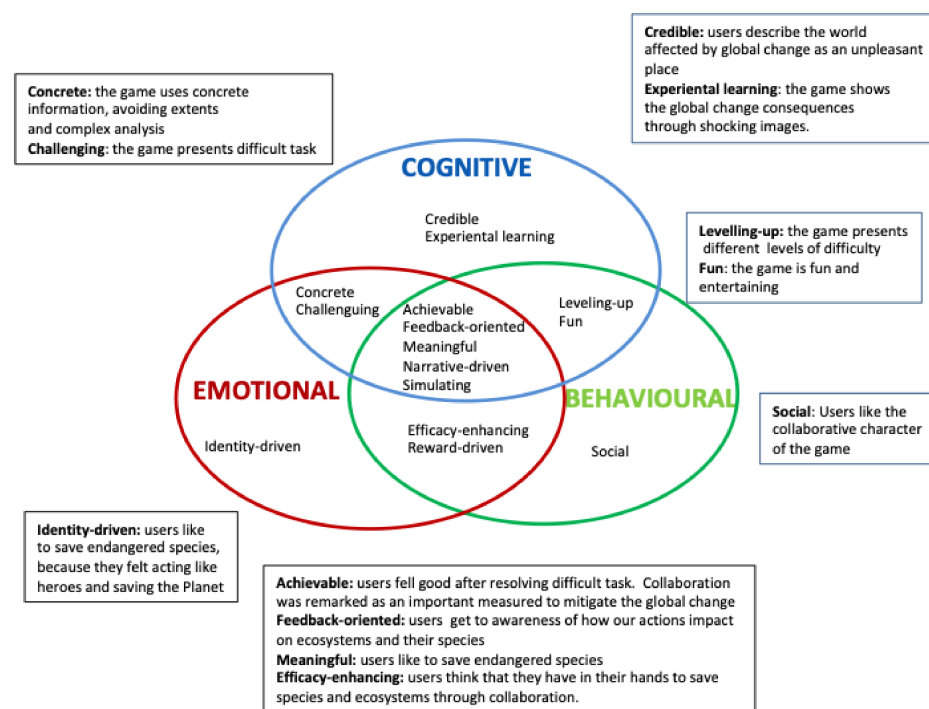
**Concrete:** the game uses concrete information, avoiding extents and complex analysis
**Challenging**: the game presents difficult task

**Credible:** users describe the world affected by global change as an unpleasant place
**Experiental learning**: the game shows the global change consequences through shocking images.

COGNITIVE

Credible
Experiental learning

**Levelling-up:** the game presents different levels of difficulty
**Fun**: the game is fun and entertaining

Concrete
Challenguing

Achievable
Feedback-oriented
Meaningful
Narrative-driven
Simulating

Leveling-up
Fun

EMOTIONAL

BEHAVIOURAL

**Social**: Users like the collaborative character of the game

Identity-driven

Efficacy-enhancing
Reward-driven

Social

**Identity-driven:** users like to save endangered species, because they felt acting like heroes and saving the Planet

**Achievable:** users fell good after resolving difficult task. Collaboration was remarked as an important measured to mitigate the global change
**Feedback-oriented:** users get to awareness of how our actions impact on ecosystems and their species
**Meaningful:** users like to save endangered species
**Efficacy-enhancing:** users think that they have in their hands to save species and ecosystems through collaboration.